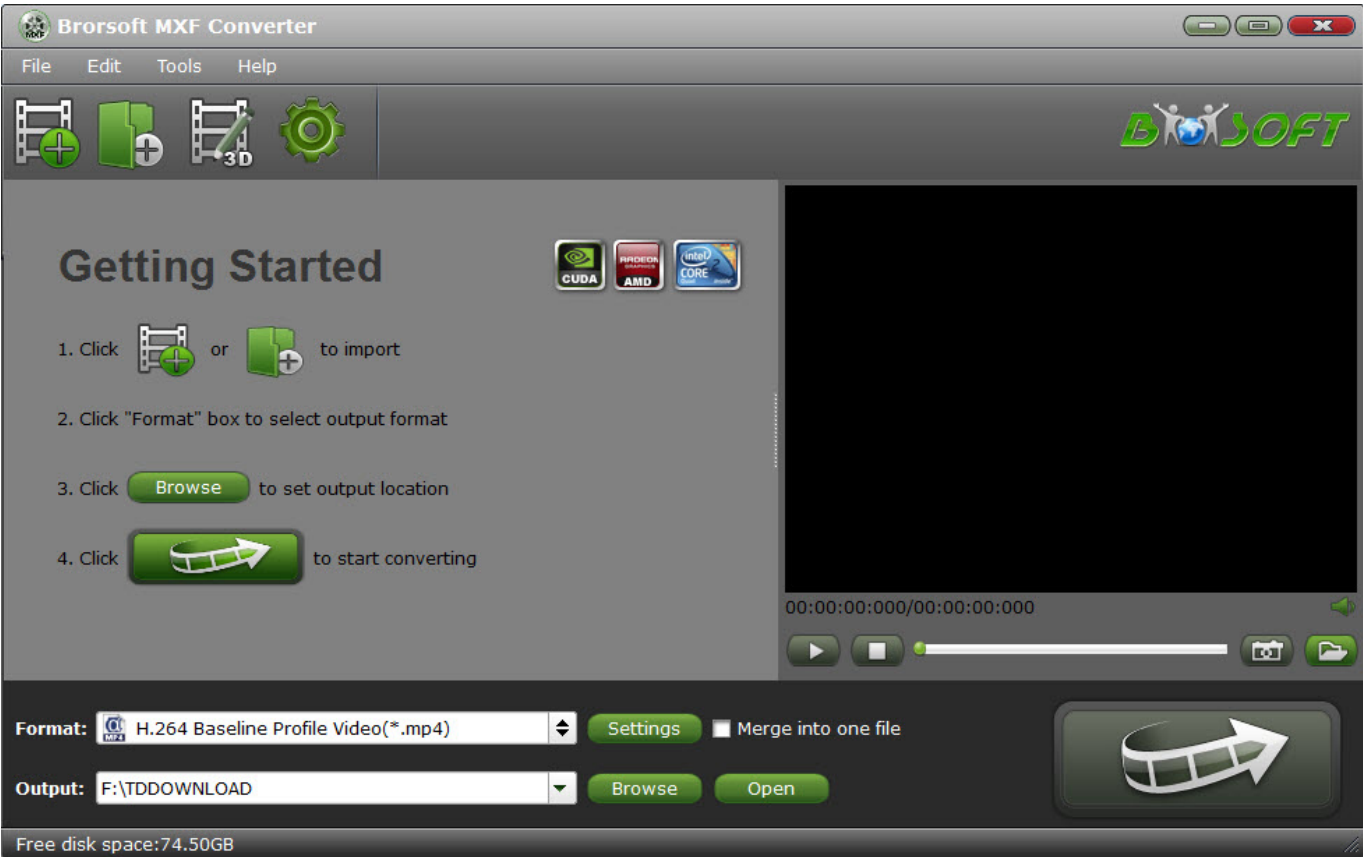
Brorsoft MXF Converter

File Edit Tools Help

3D

BROSOFT

Getting Started

CUDA AMD RADEON GRAPHICS intel CORE

1. Click or to import

2. Click "Format" box to select output format

3. Click Browse to set output location

4. Click to start converting

00:00:00:000/00:00:00:000

Format: H.264 Baseline Profile Video(*.mp4) Settings Merge into one file

Output: F:\TDDOWNLOAD Browse Open

Free disk space:74.50GB